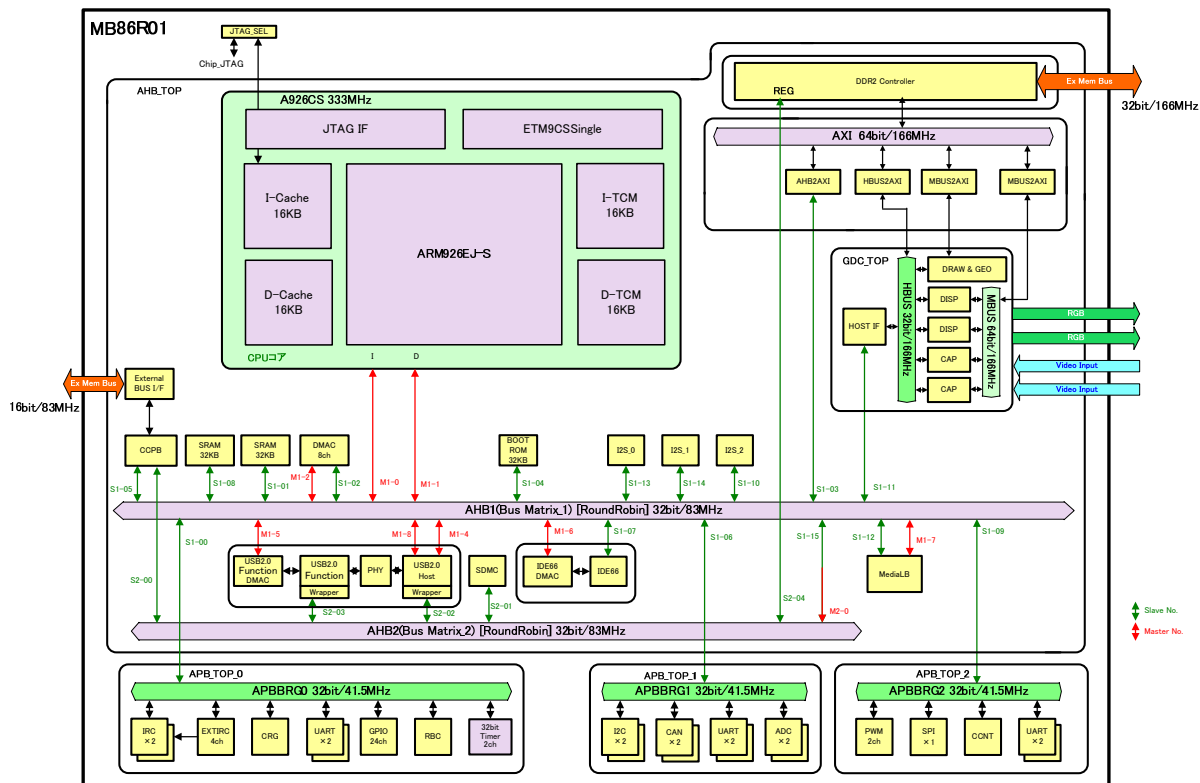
MB86R01

JTAG_SEL
Chip_JTAG

AHB_TOP

A926CS 333MHz
JTAG IF
ETM9CSSingle
I-Cache
16KB
ARM926EJ-S
I-TCM
16KB
D-Cache
16KB
D-TCM
16KB
CPUコア
I
D

REG
DDR2 Controller
Ex Mem Bus
32bit/166MHz

AXI 64bit/166MHz
AHB2AXI
HBUS2AXI
MBUS2AXI
MBUS2AXI

GDC_TOP
DRAW & GEO
HBUS 32bit/166MHz
DISP
DISP
MBUS 64bit/166MHz
HOST IF
CAP
CAP
RGB
RGB
Video Input
Video Input

Ex Mem Bus
16bit/83MHz
External
BUS I/F

CCPB
SRAM
32KB
SRAM
32KB
DMAC
8ch
BOOT
ROM
32KB
I2S_0
I2S_1
I2S_2

S1-05
S1-08
S1-01
M1-2
S1-02
M1-0
M1-1
S1-04
S1-13
S1-14
S1-10
S1-03
S1-11

AHB1(Bus Matrix_1) [RoundRobin] 32bit/83MHz

S1-00
M1-5
M1-8
M1-4
M1-6
S1-07
S1-06
S1-15
S1-12
M1-7
S1-09
S2-00

USB2.0
Function
DMAC
USB2.0
Function
Wrapper
PHY
USB2.0
Host
Wrapper
SDMC
IDE66
DMAC
IDE66
MediaLB

S2-03
S2-02
S2-01
S2-04
M2-0

Slave No.
Master No.

AHB2(Bus Matrix_2) [RoundRobin] 32bit/83MHz

APB_TOP_0
APBBRG0 32bit/41.5MHz
IRC
×2
EXTIRC
4ch
CRG
UART
×2
GPIO
24ch
RBC
32bit
Timer
2ch

APB_TOP_1
APBBRG1 32bit/41.5MHz
I2C
×2
CAN
×2
UART
×2
ADC
×2

APB_TOP_2
APBBRG2 32bit/41.5MHz
PWM
2ch
SPI
×1
CCNT
UART
×2